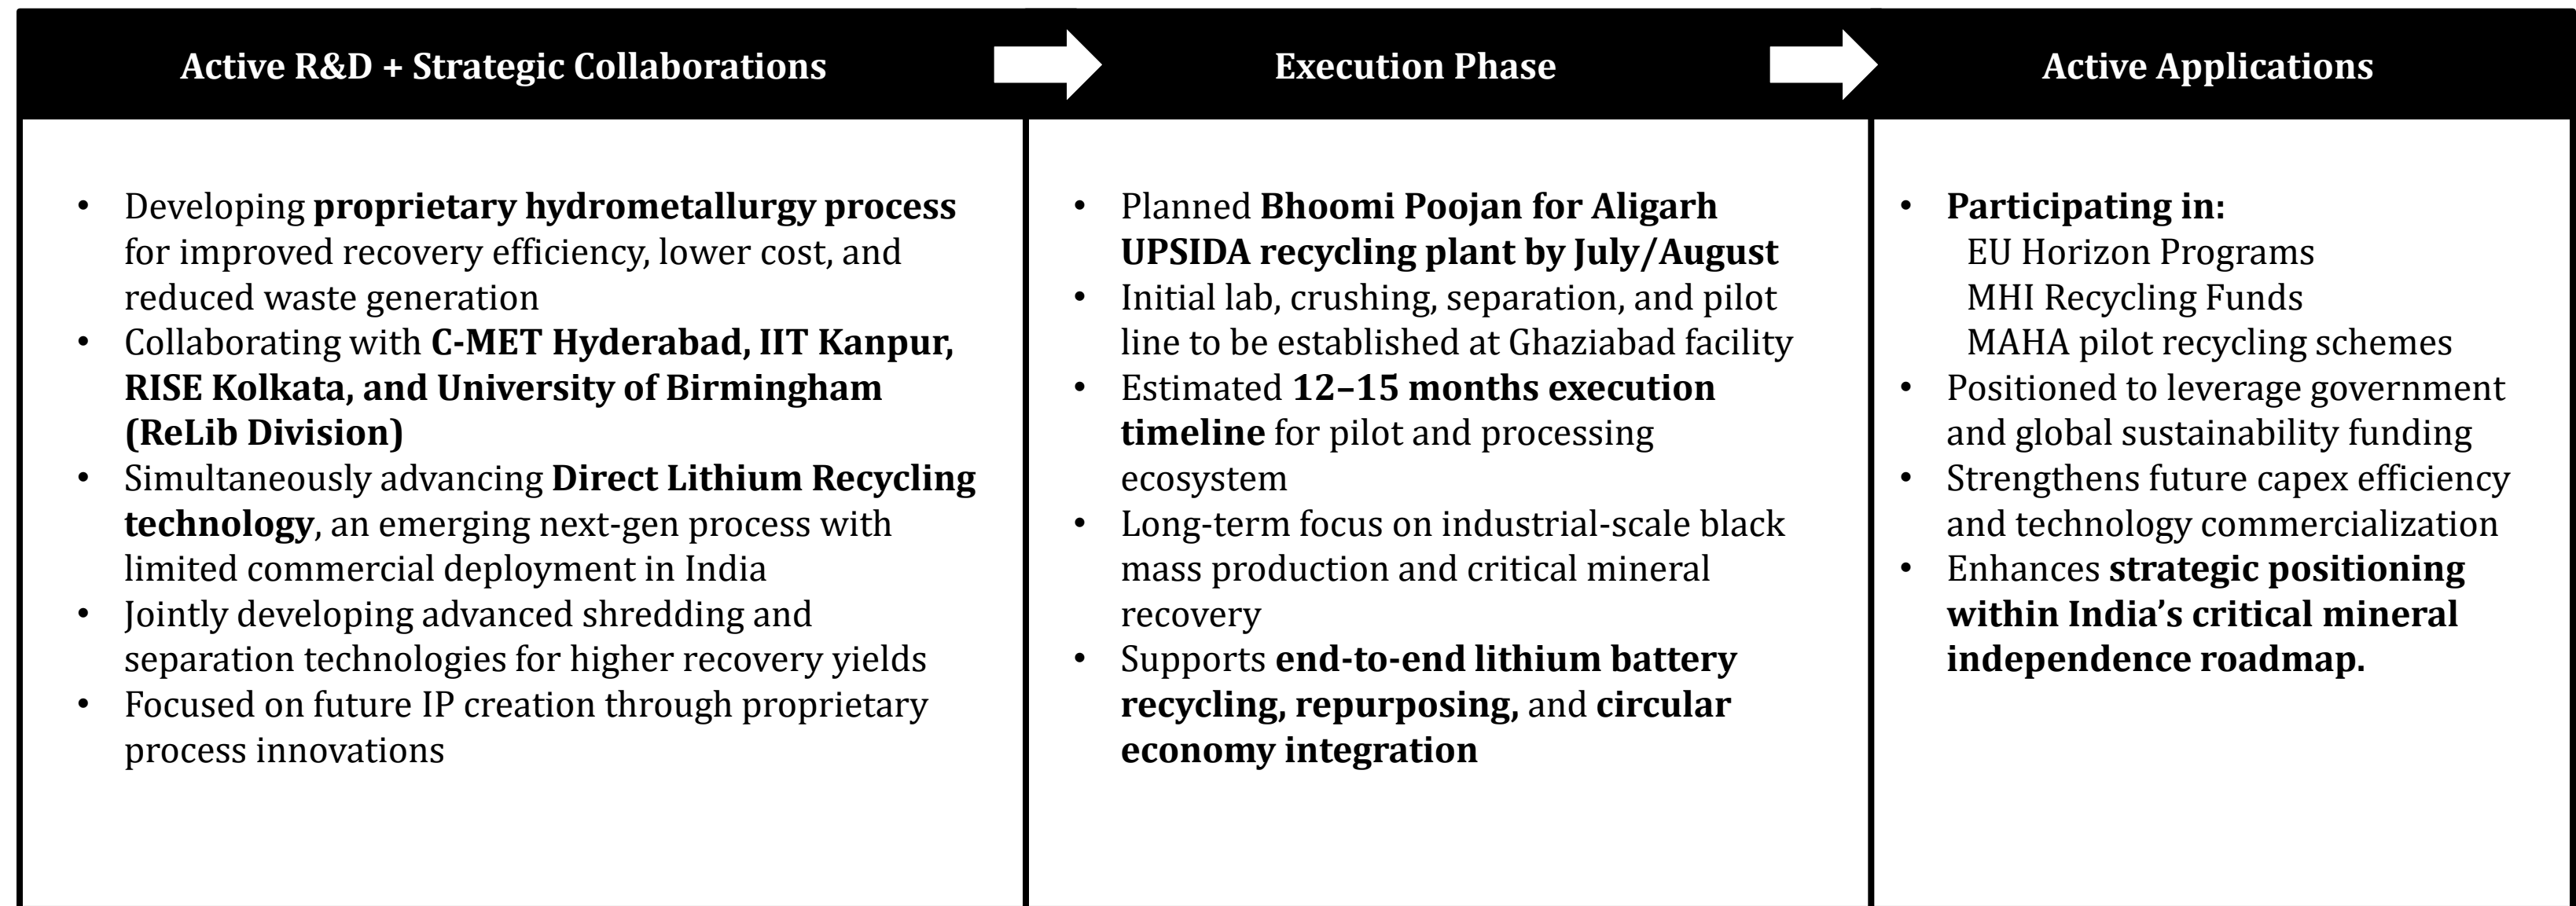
Active R&D + Strategic Collaborations

- Developing proprietary hydrometallurgy process for improved recovery efficiency, lower cost, and reduced waste generation
- Collaborating with C-MET Hyderabad, IIT Kanpur, RISE Kolkata, and University of Birmingham (ReLib Division)
- Simultaneously advancing Direct Lithium Recycling technology, an emerging next-gen process with limited commercial deployment in India
- Jointly developing advanced shredding and separation technologies for higher recovery yields
- Focused on future IP creation through proprietary process innovations

Execution Phase

- Planned Bhoomi Poojan for Aligarh UPSIDA recycling plant by July/August
- Initial lab, crushing, separation, and pilot line to be established at Ghaziabad facility
- Estimated 12–15 months execution timeline for pilot and processing ecosystem
- Long-term focus on industrial-scale black mass production and critical mineral recovery
- Supports end-to-end lithium battery recycling, repurposing, and circular economy integration

Active Applications

- Participating in:
EU Horizon Programs
MHI Recycling Funds
MAHA pilot recycling schemes
- Positioned to leverage government and global sustainability funding
- Strengthens future capex efficiency and technology commercialization
- Enhances strategic positioning within India's critical mineral independence roadmap.